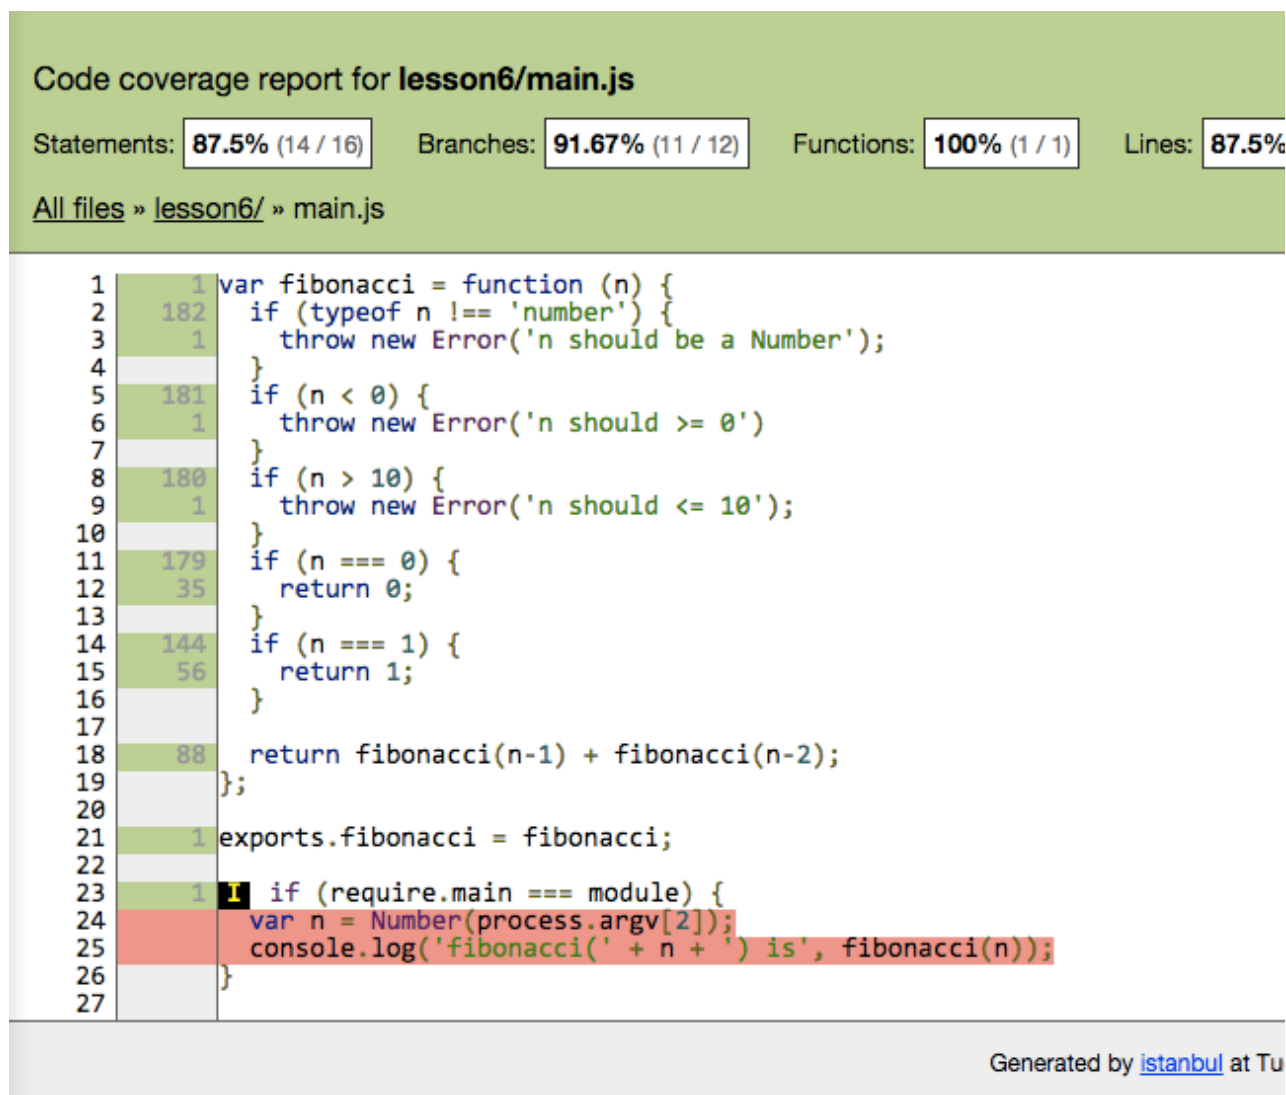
Code coverage report for **lesson6/main.js**

Statements: **87.5%** (14 / 16) Branches: **91.67%** (11 / 12) Functions: **100%** (1 / 1) Lines: **87.5%**

All files » lesson6/ » main.js

| Line | Hits | Code |
|---|---|---|
| 1 | 1 | var fibonacci = function (n) { |
| 2 | 182 | if (typeof n !== 'number') { |
| 3 | 1 | throw new Error('n should be a Number'); |
| 4 | | } |
| 5 | 181 | if (n < 0) { |
| 6 | 1 | throw new Error('n should >= 0') |
| 7 | | } |
| 8 | 180 | if (n > 10) { |
| 9 | 1 | throw new Error('n should <= 10'); |
| 10 | | } |
| 11 | 179 | if (n === 0) { |
| 12 | 35 | return 0; |
| 13 | | } |
| 14 | 144 | if (n === 1) { |
| 15 | 56 | return 1; |
| 16 | | } |
| 17 | | |
| 18 | 88 | return fibonacci(n-1) + fibonacci(n-2); |
| 19 | | }; |
| 20 | | |
| 21 | 1 | exports.fibonacci = fibonacci; |
| 22 | | |
| 23 | 1 | I if (require.main === module) { |
| 24 | | var n = Number(process.argv[2]); |
| 25 | | console.log('fibonacci(' + n + ') is', fibonacci(n)); |
| 26 | | } |
| 27 | | |

Generated by istanbul at Tu